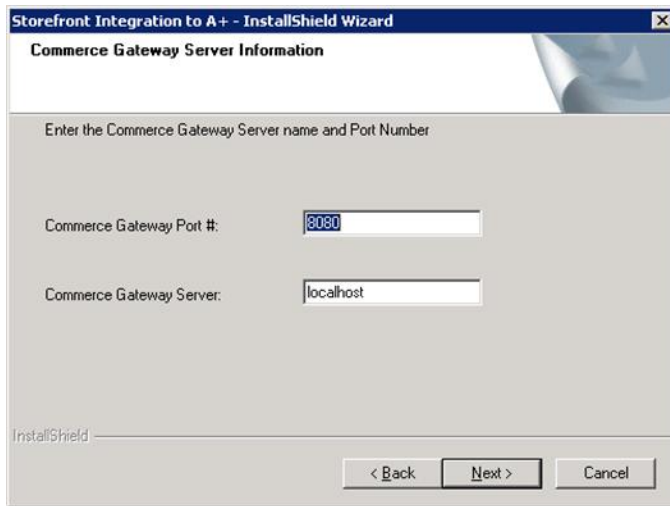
Storefront Integration to A+ - InstallShield Wizard

Commerce Gateway Server Information

Enter the Commerce Gateway Server name and Port Number

Commerce Gateway Port #: 8080

Commerce Gateway Server: localhost

InstallShield

< Back Next > Cancel